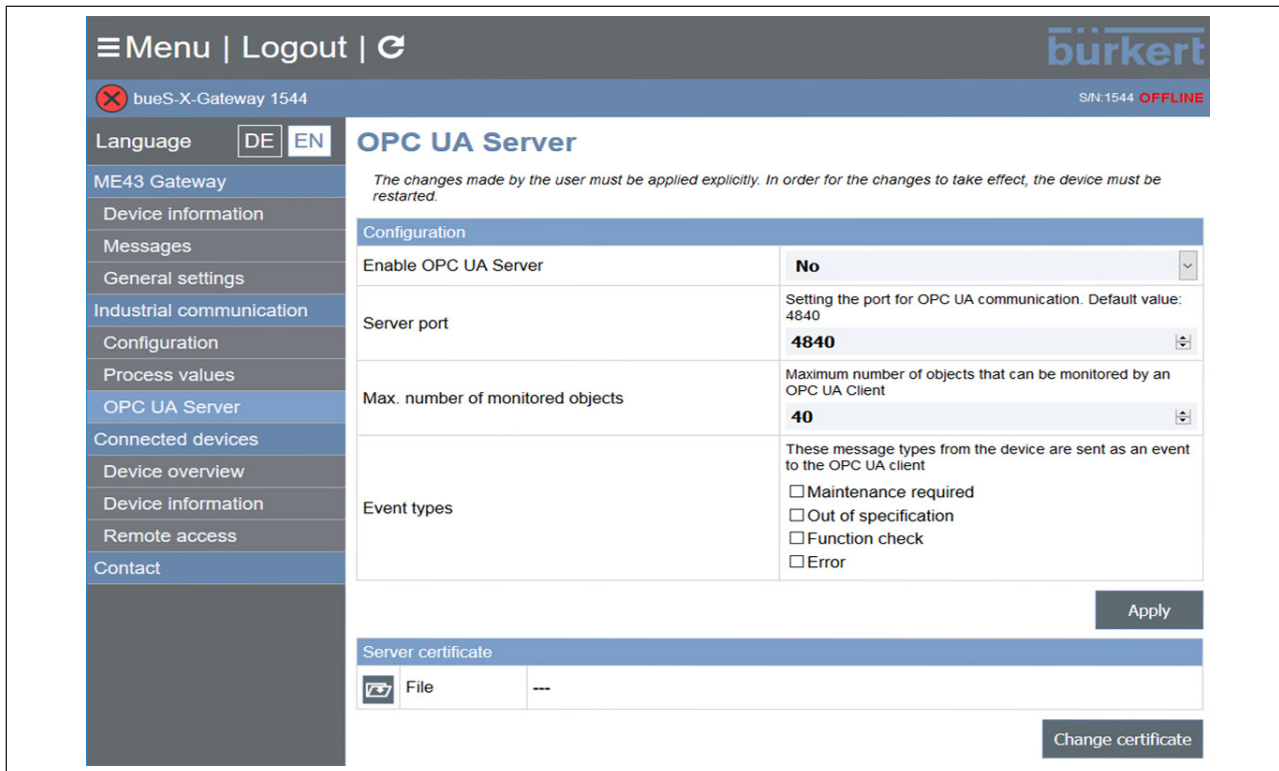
≡ Menu | Logout | ↻

bürkert

bueS-X-Gateway 1544

S/N:1544 OFFLINE

Language DE EN

ME43 Gateway
Device information
Messages
General settings
Industrial communication
Configuration
Process values
OPC UA Server
Connected devices
Device overview
Device information
Remote access
Contact

OPC UA Server

The changes made by the user must be applied explicitly. In order for the changes to take effect, the device must be restarted.

Configuration

| | |
|---|---|
| Enable OPC UA Server | No |
| Server port | Setting the port for OPC UA communication. Default value: 4840<br>4840 |
| Max. number of monitored objects | Maximum number of objects that can be monitored by an OPC UA Client<br>40 |
| Event types | These message types from the device are sent as an event to the OPC UA client<br>☐ Maintenance required<br>☐ Out of specification<br>☐ Function check<br>☐ Error |

Apply

Server certificate

| | |
|---|---|
| File | --- |

Change certificate